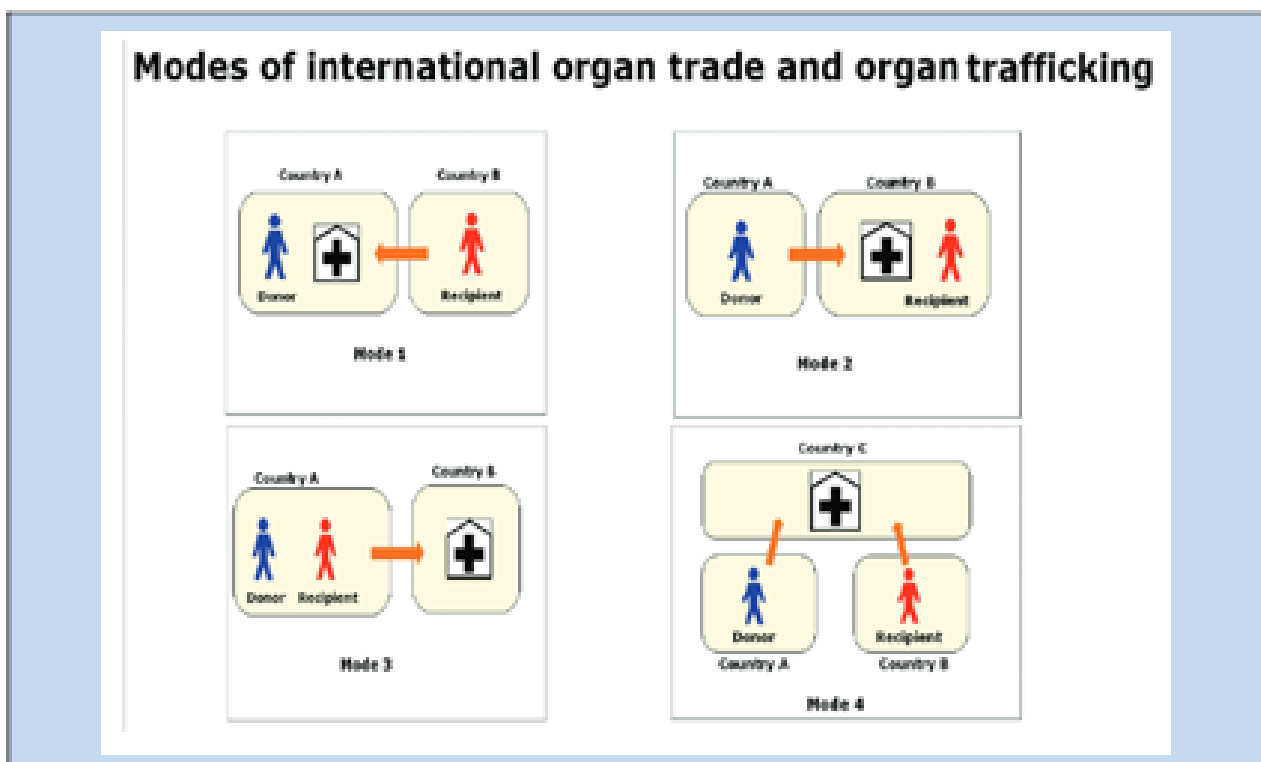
Modes of international organ trade and organ trafficking

Country A
Country B
Donor
Recipient
Mode 1

Country A
Country B
Donor
Recipient
Mode 2

Country A
Country B
Donor
Recipient
Mode 3

Country C
Donor
Country A
Recipient
Country B
Mode 4